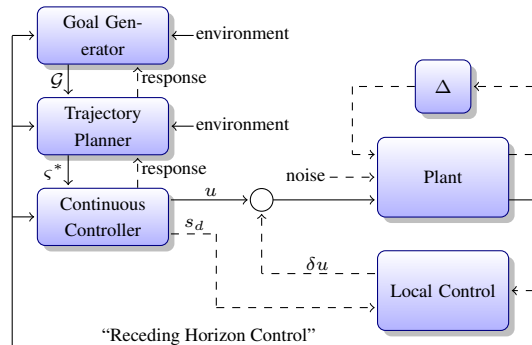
Goal Generator

environment

$\mathcal{G}$

response

Trajectory Planner

environment

$\varsigma^*$

response

Continuous Controller

$u$

$s_d$

noise

$\Delta$

Plant

$\delta u$

Local Control

"Receding Horizon Control"